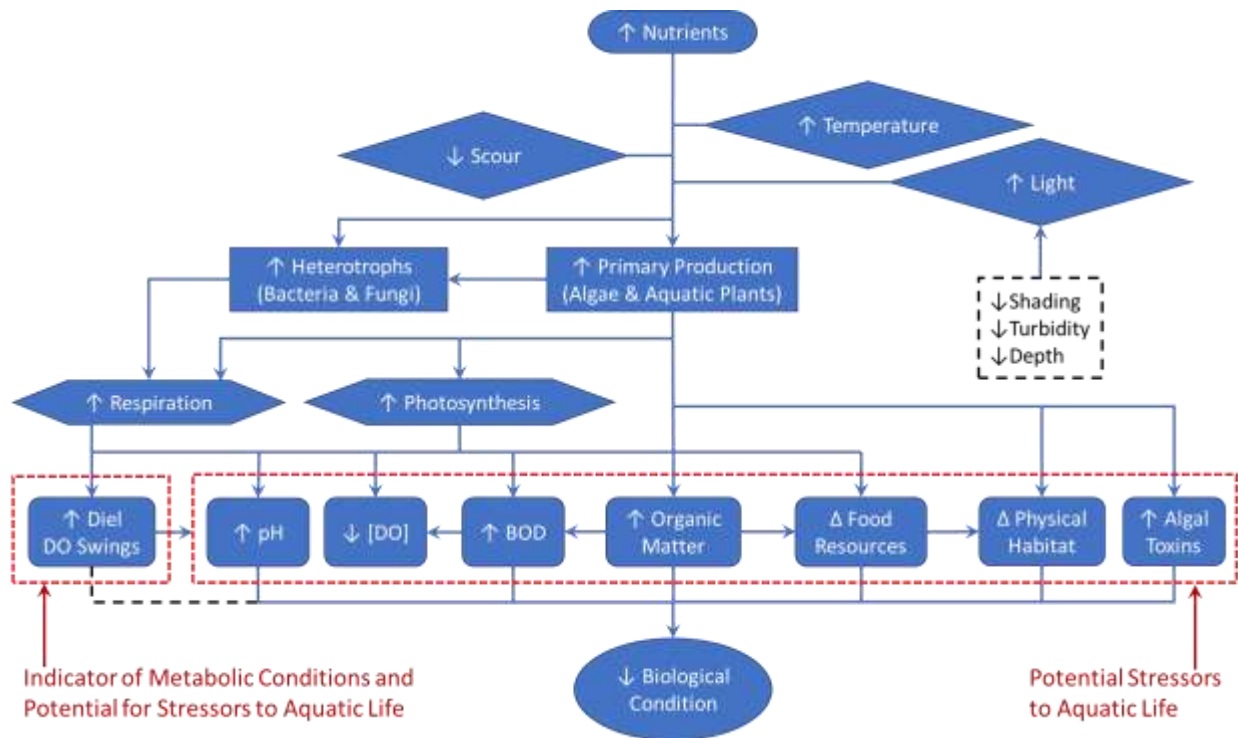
↑ Nutrients

↑ Temperature

↓ Scour

↑ Light

↑ Heterotrophs (Bacteria & Fungi)

↑ Primary Production (Algae & Aquatic Plants)

↓Shading
↓Turbidity
↓Depth

↑ Respiration

↑ Photosynthesis

↑ Diel DO Swings

↑ pH

↓ [DO]

↑ BOD

↑ Organic Matter

Δ Food Resources

Δ Physical Habitat

↑ Algal Toxins

Indicator of Metabolic Conditions and Potential for Stressors to Aquatic Life

↓ Biological Condition

Potential Stressors to Aquatic Life